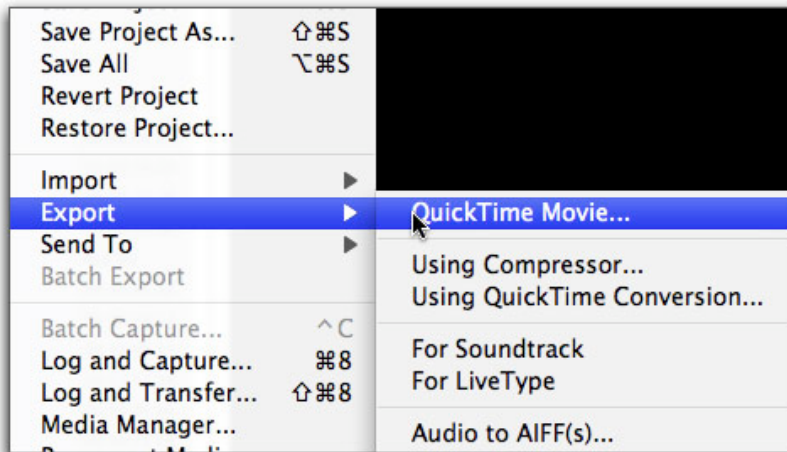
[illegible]
Save Project As... ⇧⌘S
Save All ⌥⌘S
Revert Project
Restore Project...

Import
Export
Send To
Batch Export

Batch Capture... ^C
Log and Capture... ⌘8
Log and Transfer... ⇧⌘8
Media Manager...
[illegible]

QuickTime Movie...

Using Compressor...
Using QuickTime Conversion...

For Soundtrack
For LiveType

Audio to AIFF(s)...